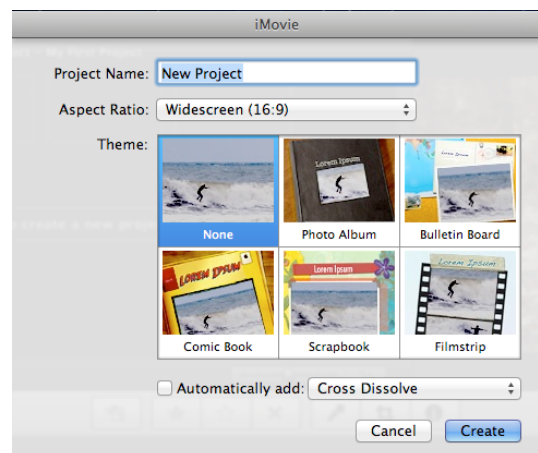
iMovie

Project Name: New Project

Aspect Ratio: Widescreen (16:9)

Theme:

None
Lorem Ipsum
Photo Album
Bulletin Board
Lorem Ipsum
Comic Book
Lorem Ipsum
Scrapbook
Lorem Ipsum
Filmstrip

Automatically add: Cross Dissolve

Cancel Create